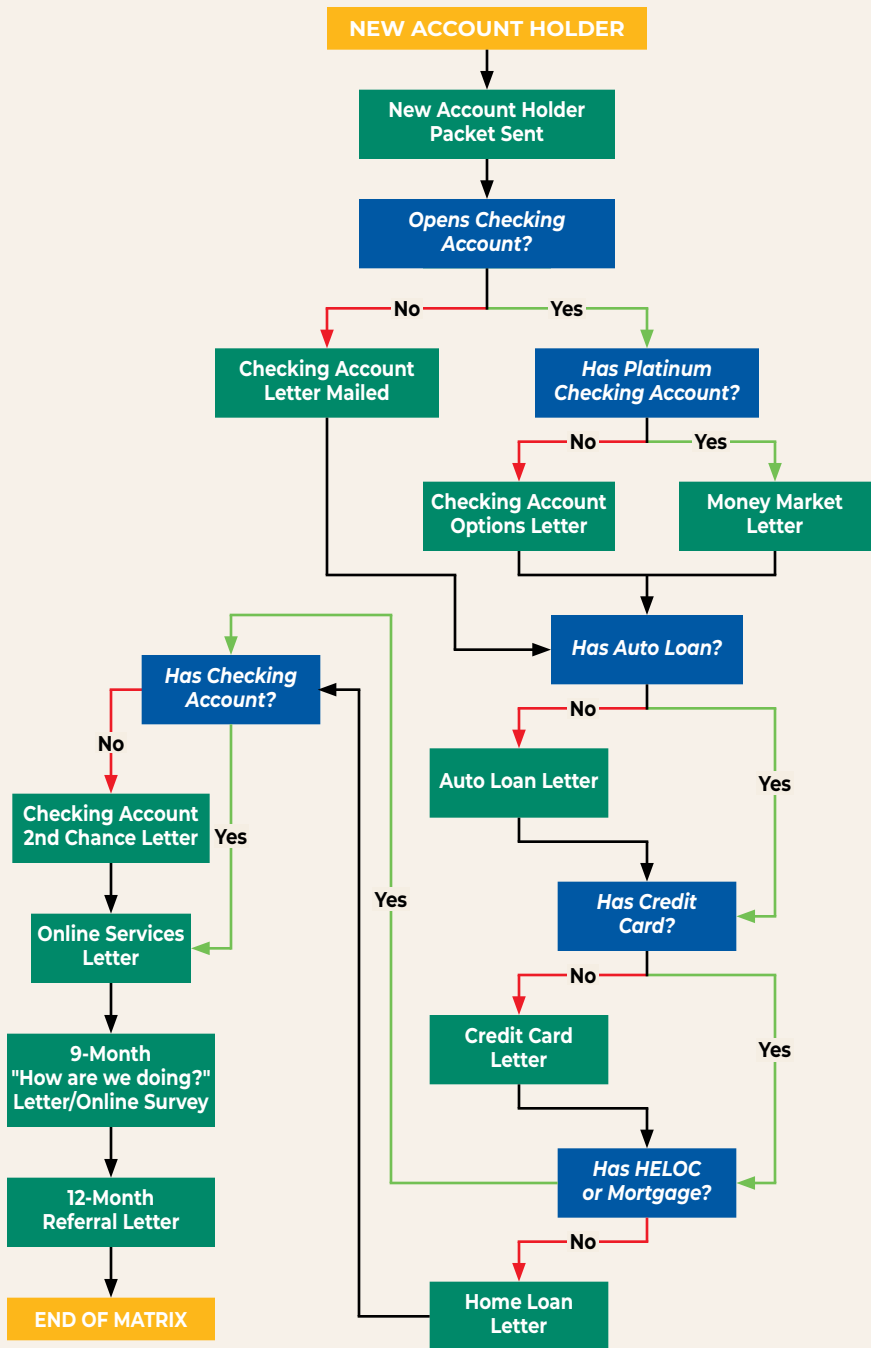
NEW ACCOUNT HOLDER

New Account Holder Packet Sent

Opens Checking Account?

No

Yes

Checking Account Letter Mailed

Has Platinum Checking Account?

No

Yes

Checking Account Options Letter

Money Market Letter

Has Auto Loan?

No

Yes

Auto Loan Letter

Has Credit Card?

No

Yes

Credit Card Letter

Has HELOC or Mortgage?

No

Home Loan Letter

Yes

Has Checking Account?

No

Yes

Checking Account 2nd Chance Letter

Online Services Letter

9-Month "How are we doing?" Letter/Online Survey

12-Month Referral Letter

END OF MATRIX